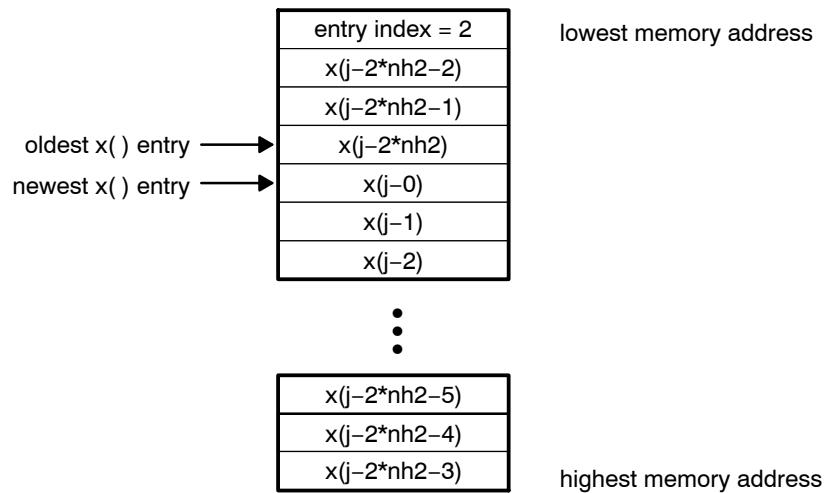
entry index = 2

lowest memory address

x(j−2*nh2−2)

x(j−2*nh2−1)

oldest x( ) entry

x(j−2*nh2)

newest x( ) entry

x(j−0)

x(j−1)

x(j−2)

x(j−2*nh2−5)

x(j−2*nh2−4)

x(j−2*nh2−3)

highest memory address